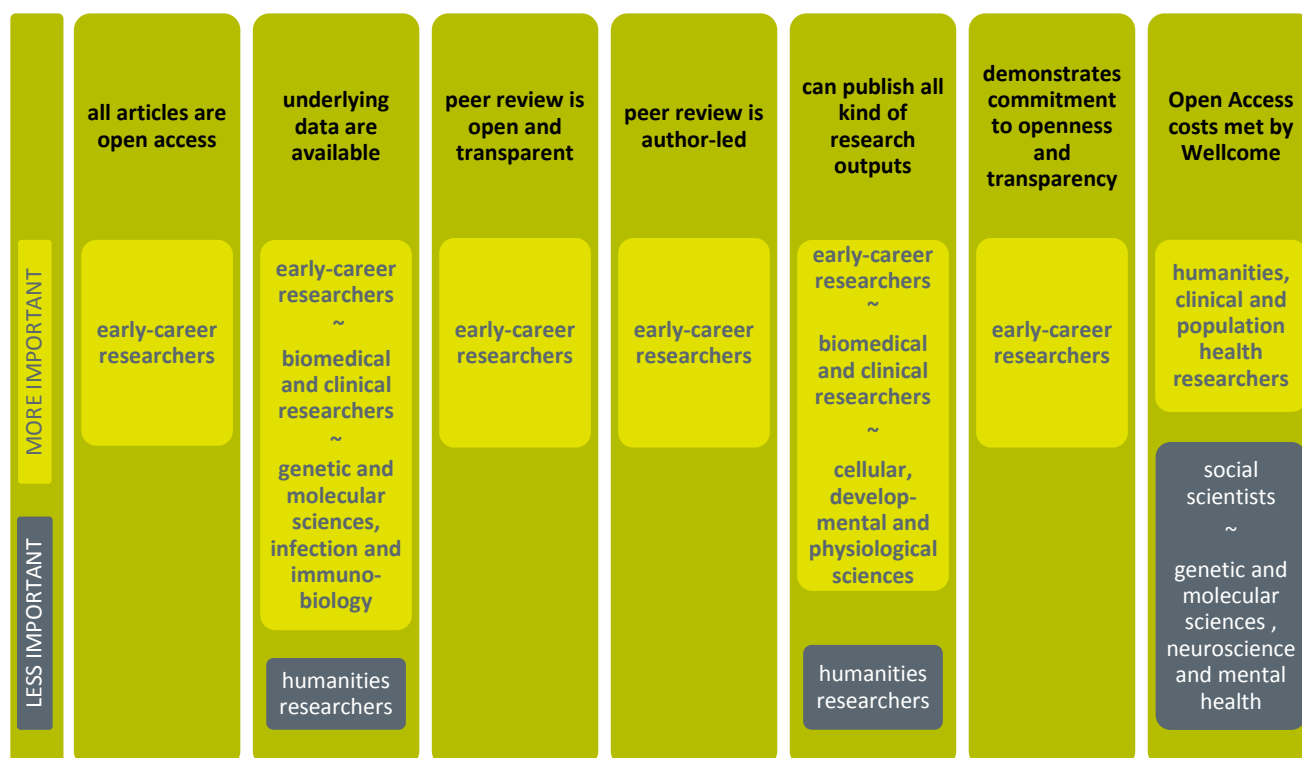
MORE IMPORTANT

LESS IMPORTANT

**all articles are open access**

early-career researchers

**underlying data are available**

early-career researchers
~
biomedical and clinical researchers
~
genetic and molecular sciences, infection and immunobiology

humanities researchers

**peer review is open and transparent**

early-career researchers

**peer review is author-led**

early-career researchers

**can publish all kind of research outputs**

early-career researchers
~
biomedical and clinical researchers
~
cellular, developmental and physiological sciences

humanities researchers

**demonstrates commitment to openness and transparency**

early-career researchers

**Open Access costs met by Wellcome**

humanities, clinical and population health researchers

social scientists
~
genetic and molecular sciences , neuroscience and mental health